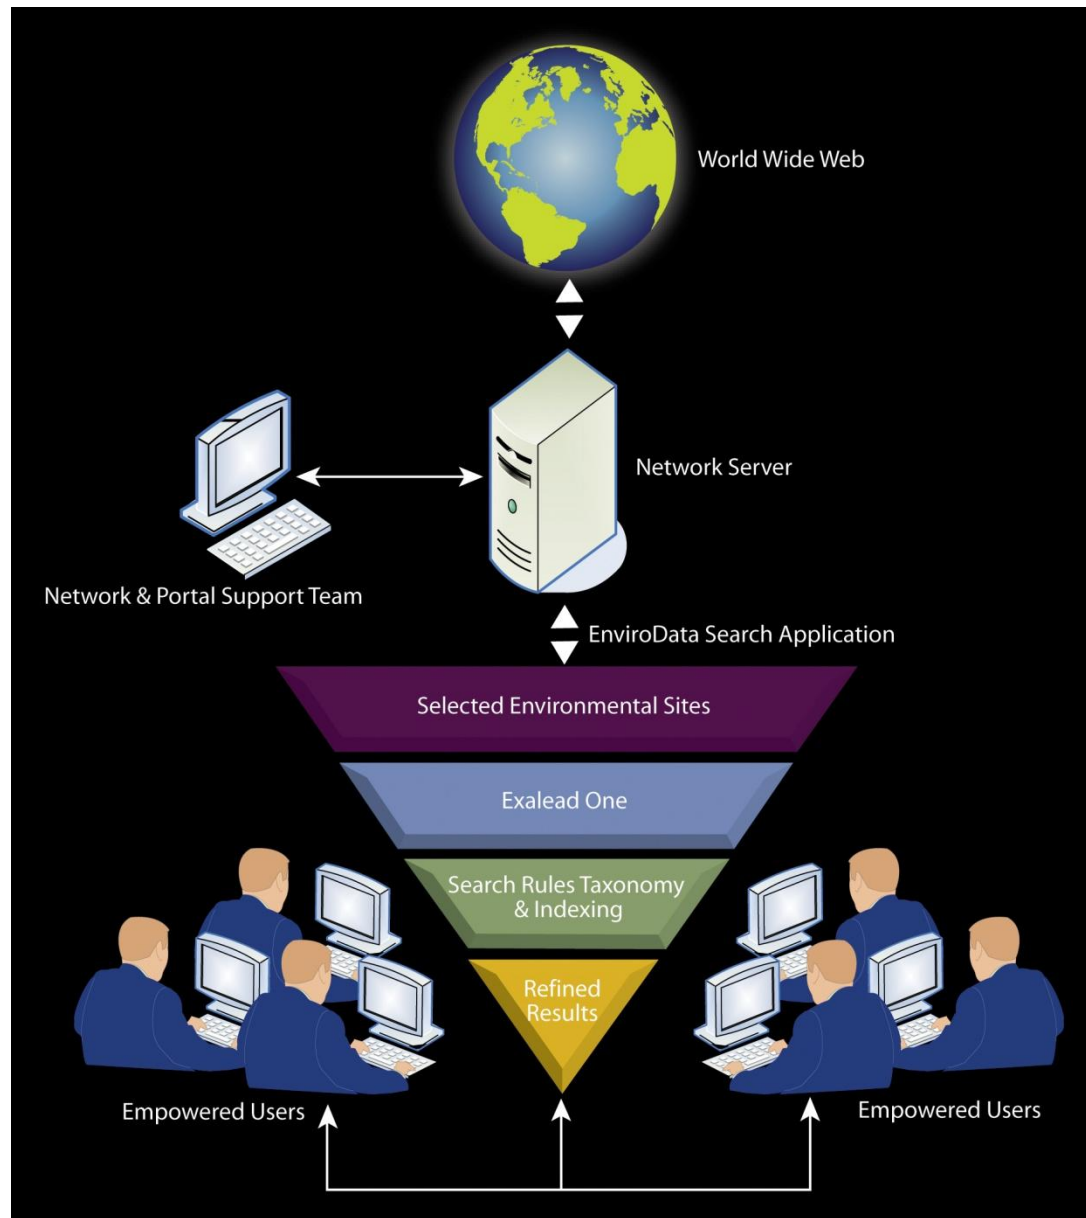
World Wide Web

Network Server

Network & Portal Support Team

EnviroData Search Application

Selected Environmental Sites

Exalead One

Search Rules Taxonomy & Indexing

Refined Results

Empowered Users

Empowered Users